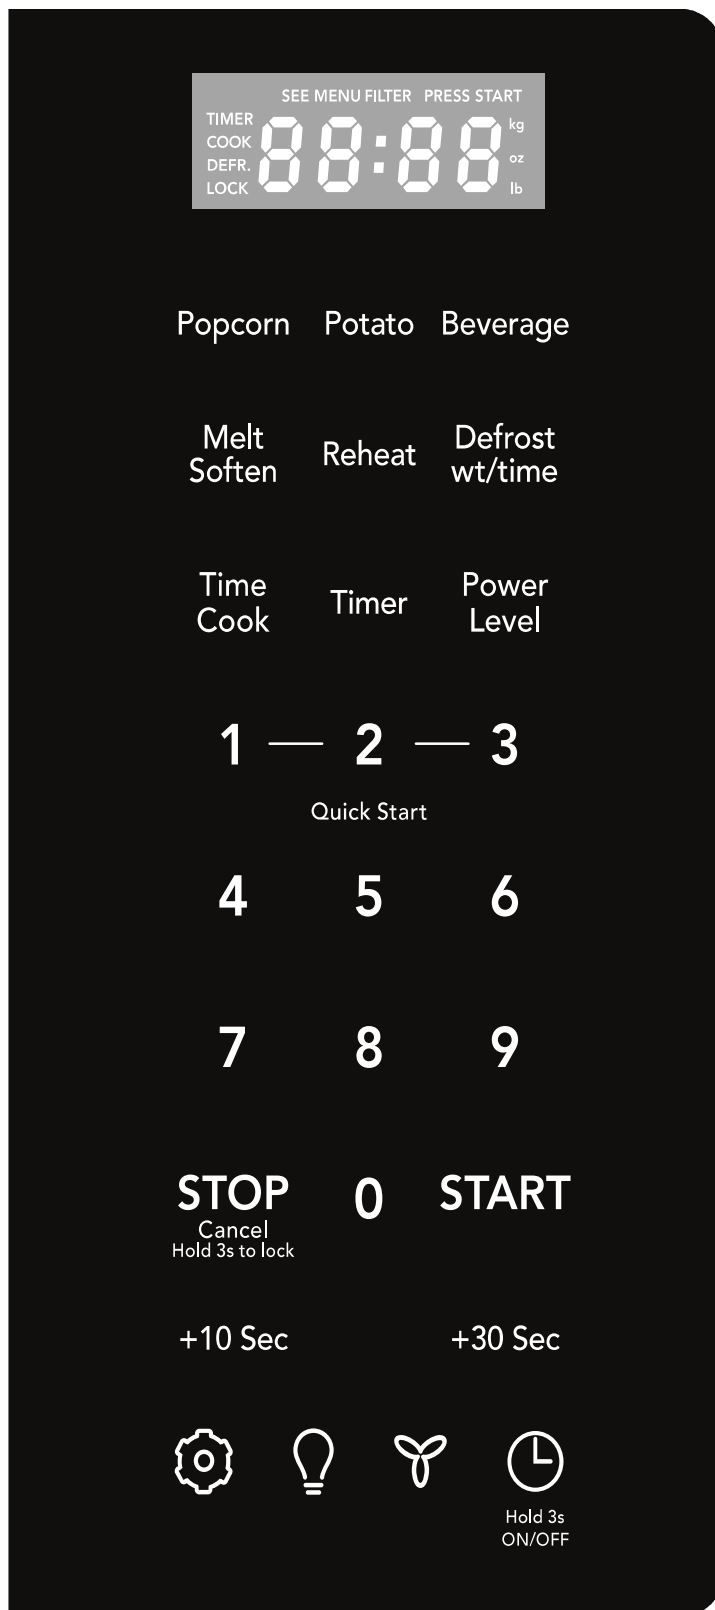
SEE MENU FILTER PRESS START
TIMER
COOK
DEFR.
LOCK
88:88
kg
oz
lb

Popcorn Potato Beverage

Melt Soften

Reheat

Defrost wt/time

Time Cook

Timer

Power Level

1 — 2 — 3
Quick Start

4 5 6

7 8 9

STOP
Cancel
Hold 3s to lock

0

START

+10 Sec

+30 Sec

Hold 3s
ON/OFF